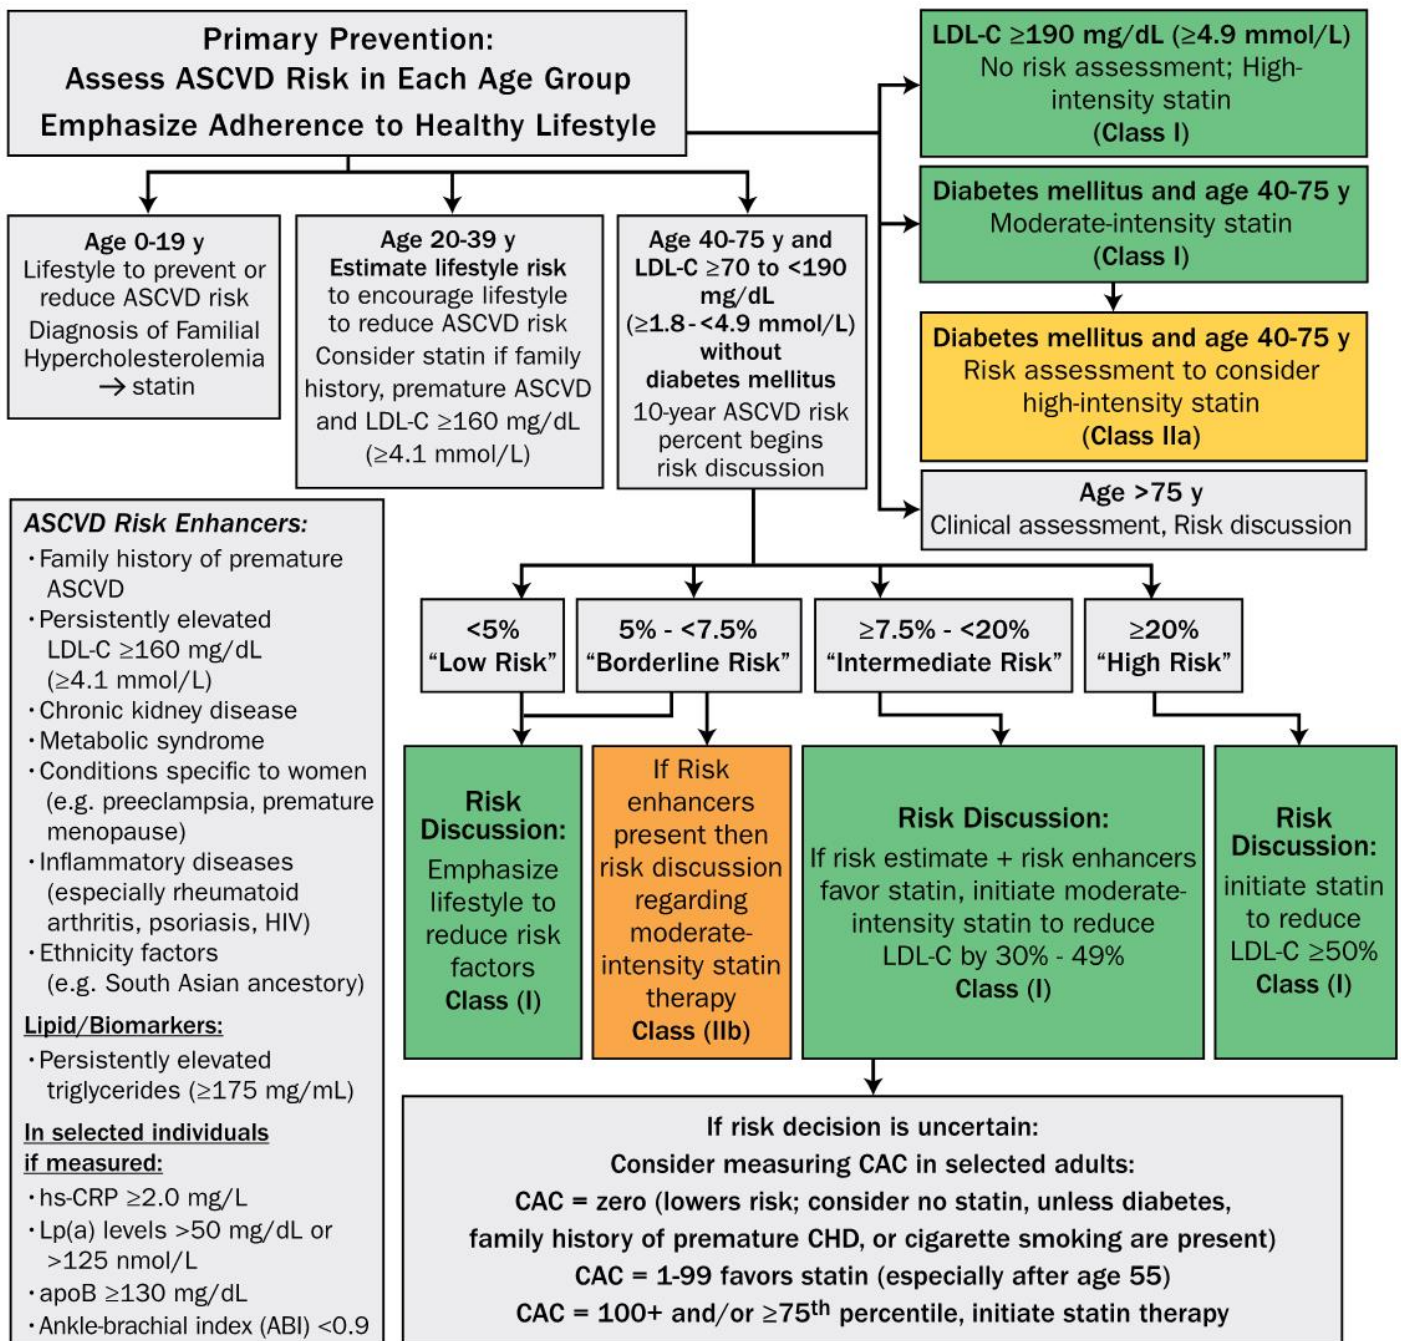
Primary Prevention:
Assess ASCVD Risk in Each Age Group
Emphasize Adherence to Healthy Lifestyle

LDL-C ≥190 mg/dL (≥4.9 mmol/L)
No risk assessment; High-intensity statin
(Class I)

Diabetes mellitus and age 40-75 y
Moderate-intensity statin
(Class I)

Diabetes mellitus and age 40-75 y
Risk assessment to consider high-intensity statin
(Class IIa)

Age >75 y
Clinical assessment, Risk discussion

Age 0-19 y
Lifestyle to prevent or reduce ASCVD risk
Diagnosis of Familial Hypercholesterolemia → statin

Age 20-39 y
Estimate lifestyle risk to encourage lifestyle to reduce ASCVD risk
Consider statin if family history, premature ASCVD and LDL-C ≥160 mg/dL (≥4.1 mmol/L)

Age 40-75 y and LDL-C ≥70 to <190 mg/dL (≥1.8 - <4.9 mmol/L) without diabetes mellitus
10-year ASCVD risk percent begins risk discussion

ASCVD Risk Enhancers:
· Family history of premature ASCVD
· Persistently elevated LDL-C ≥160 mg/dL (≥4.1 mmol/L)
· Chronic kidney disease
· Metabolic syndrome
· Conditions specific to women (e.g. preeclampsia, premature menopause)
· Inflammatory diseases (especially rheumatoid arthritis, psoriasis, HIV)
· Ethnicity factors (e.g. South Asian ancestory)
Lipid/Biomarkers:
· Persistently elevated triglycerides (≥175 mg/mL)
In selected individuals if measured:
· hs-CRP ≥2.0 mg/L
· Lp(a) levels >50 mg/dL or >125 nmol/L
· apoB ≥130 mg/dL
· Ankle-brachial index (ABI) <0.9

<5%
"Low Risk"

5% - <7.5%
"Borderline Risk"

≥7.5% - <20%
"Intermediate Risk"

≥20%
"High Risk"

Risk Discussion:
Emphasize lifestyle to reduce risk factors
Class (I)

If Risk enhancers present then risk discussion regarding moderate-intensity statin therapy
Class (IIb)

Risk Discussion:
If risk estimate + risk enhancers favor statin, initiate moderate-intensity statin to reduce LDL-C by 30% - 49%
Class (I)

Risk Discussion:
initiate statin to reduce LDL-C ≥50%
Class (I)

If risk decision is uncertain:
Consider measuring CAC in selected adults:
CAC = zero (lowers risk; consider no statin, unless diabetes, family history of premature CHD, or cigarette smoking are present)
CAC = 1-99 favors statin (especially after age 55)
CAC = 100+ and/or ≥75$^{th}$ percentile, initiate statin therapy